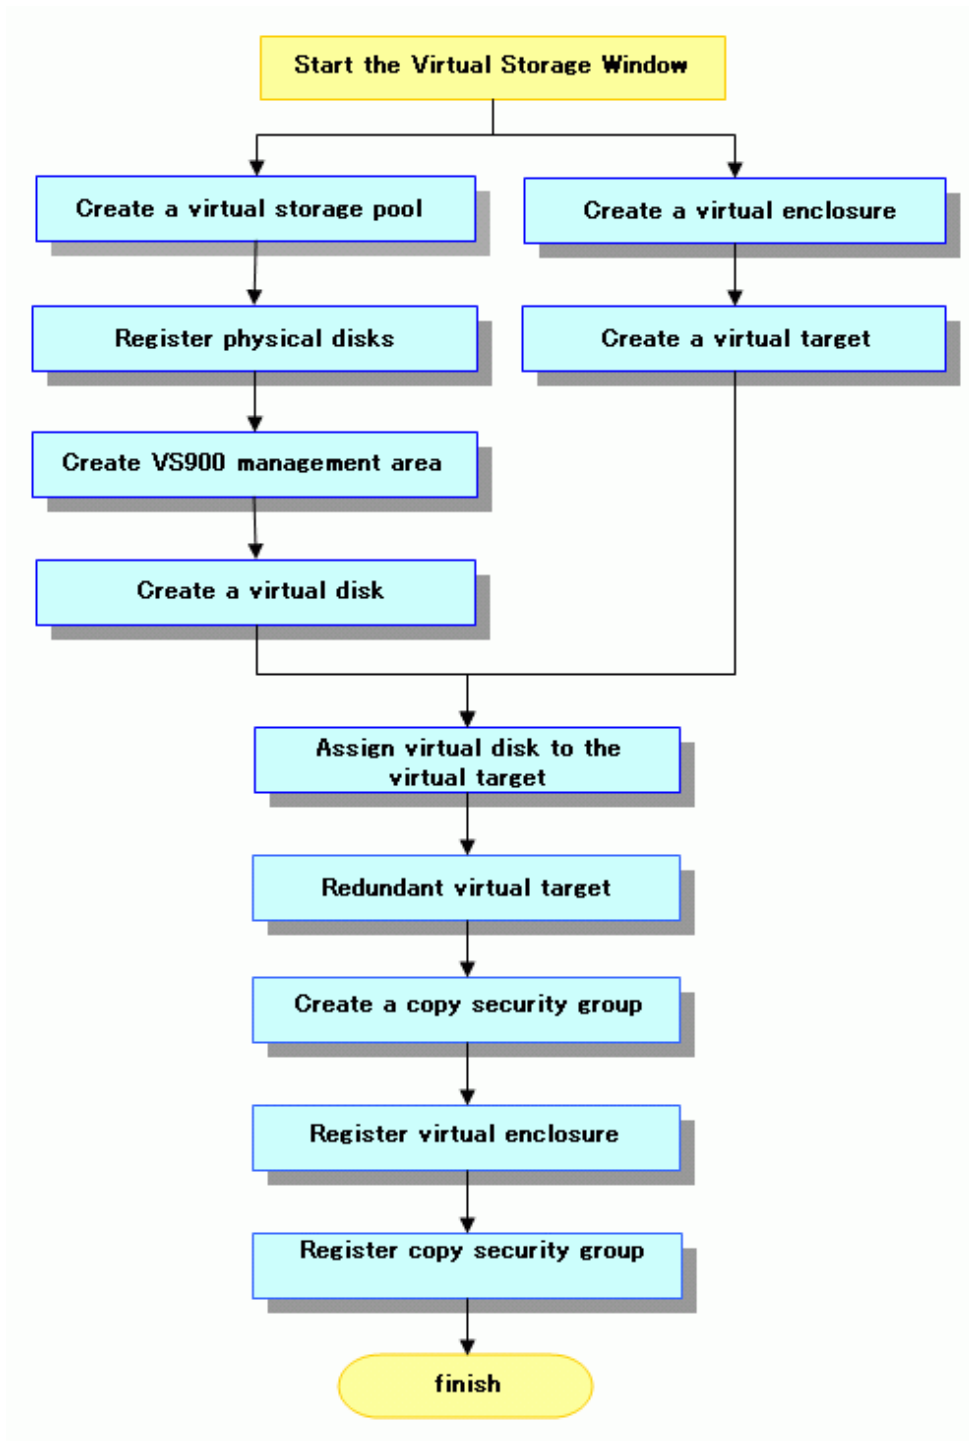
Start the Virtual Storage Window

Create a virtual storage pool

Register physical disks

Create VS900 management area

Create a virtual disk

Create a virtual enclosure

Create a virtual target

Assign virtual disk to the virtual target

Redundant virtual target

Create a copy security group

Register virtual enclosure

Register copy security group

finish